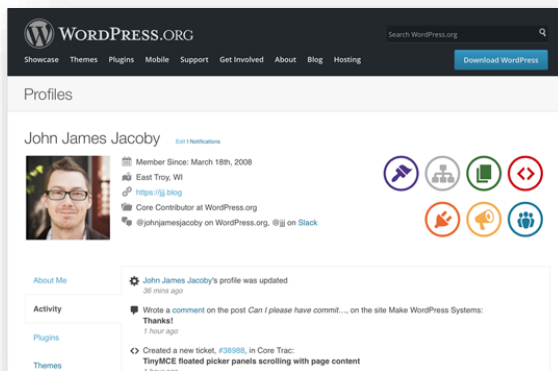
WordPress.org

Search WordPress.org

Showcase Themes Plugins Mobile Support Get Involved About Blog Hosting

Download WordPress

Profiles

John James Jacoby

Edit | Notifications

Member Since: March 18th, 2008

East Troy, WI

https://jjj.blog

Core Contributor at WordPress.org

@johnjamesjacoby on WordPress.org, @jjj on Slack

About Me

Activity

Plugins

Themes

John James Jacoby's profile was updated

36 mins ago

Wrote a comment on the post Can I please have commit..., on the site Make WordPress Systems:

Thanks!

1 hour ago

Created a new ticket, #38988, in Core Trac:

TinyMCE floated picker panels scrolling with page content

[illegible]